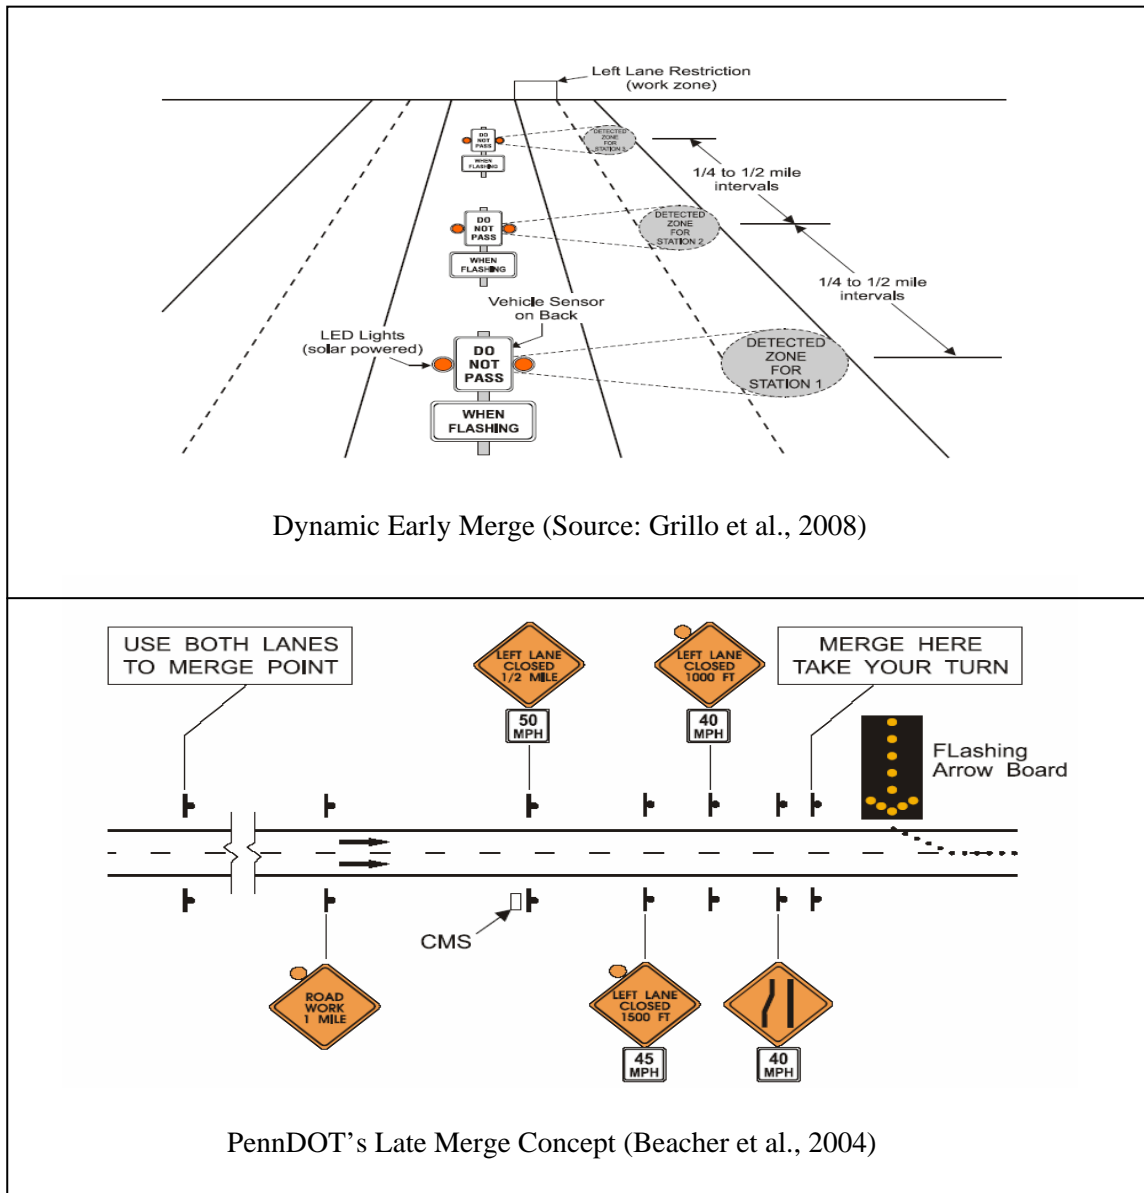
Left Lane Restriction (work zone)

DO NOT PASS

WHEN FLASHING

DETECTED ZONE FOR STATION 3

1/4 to 1/2 mile intervals

DO NOT PASS

WHEN FLASHING

DETECTED ZONE FOR STATION 2

1/4 to 1/2 mile intervals

Vehicle Sensor on Back

LED Lights (solar powered)

DO NOT PASS

WHEN FLASHING

DETECTED ZONE FOR STATION 1

Dynamic Early Merge (Source: Grillo et al., 2008)

USE BOTH LANES TO MERGE POINT

LEFT LANE CLOSED 1/2 MILE

50 MPH

LEFT LANE CLOSED 1000 FT

40 MPH

MERGE HERE TAKE YOUR TURN

FLashing Arrow Board

CMS

ROAD WORK 1 MILE

LEFT LANE CLOSED 1500 FT

45 MPH

40 MPH

PennDOT's Late Merge Concept (Beacher et al., 2004)